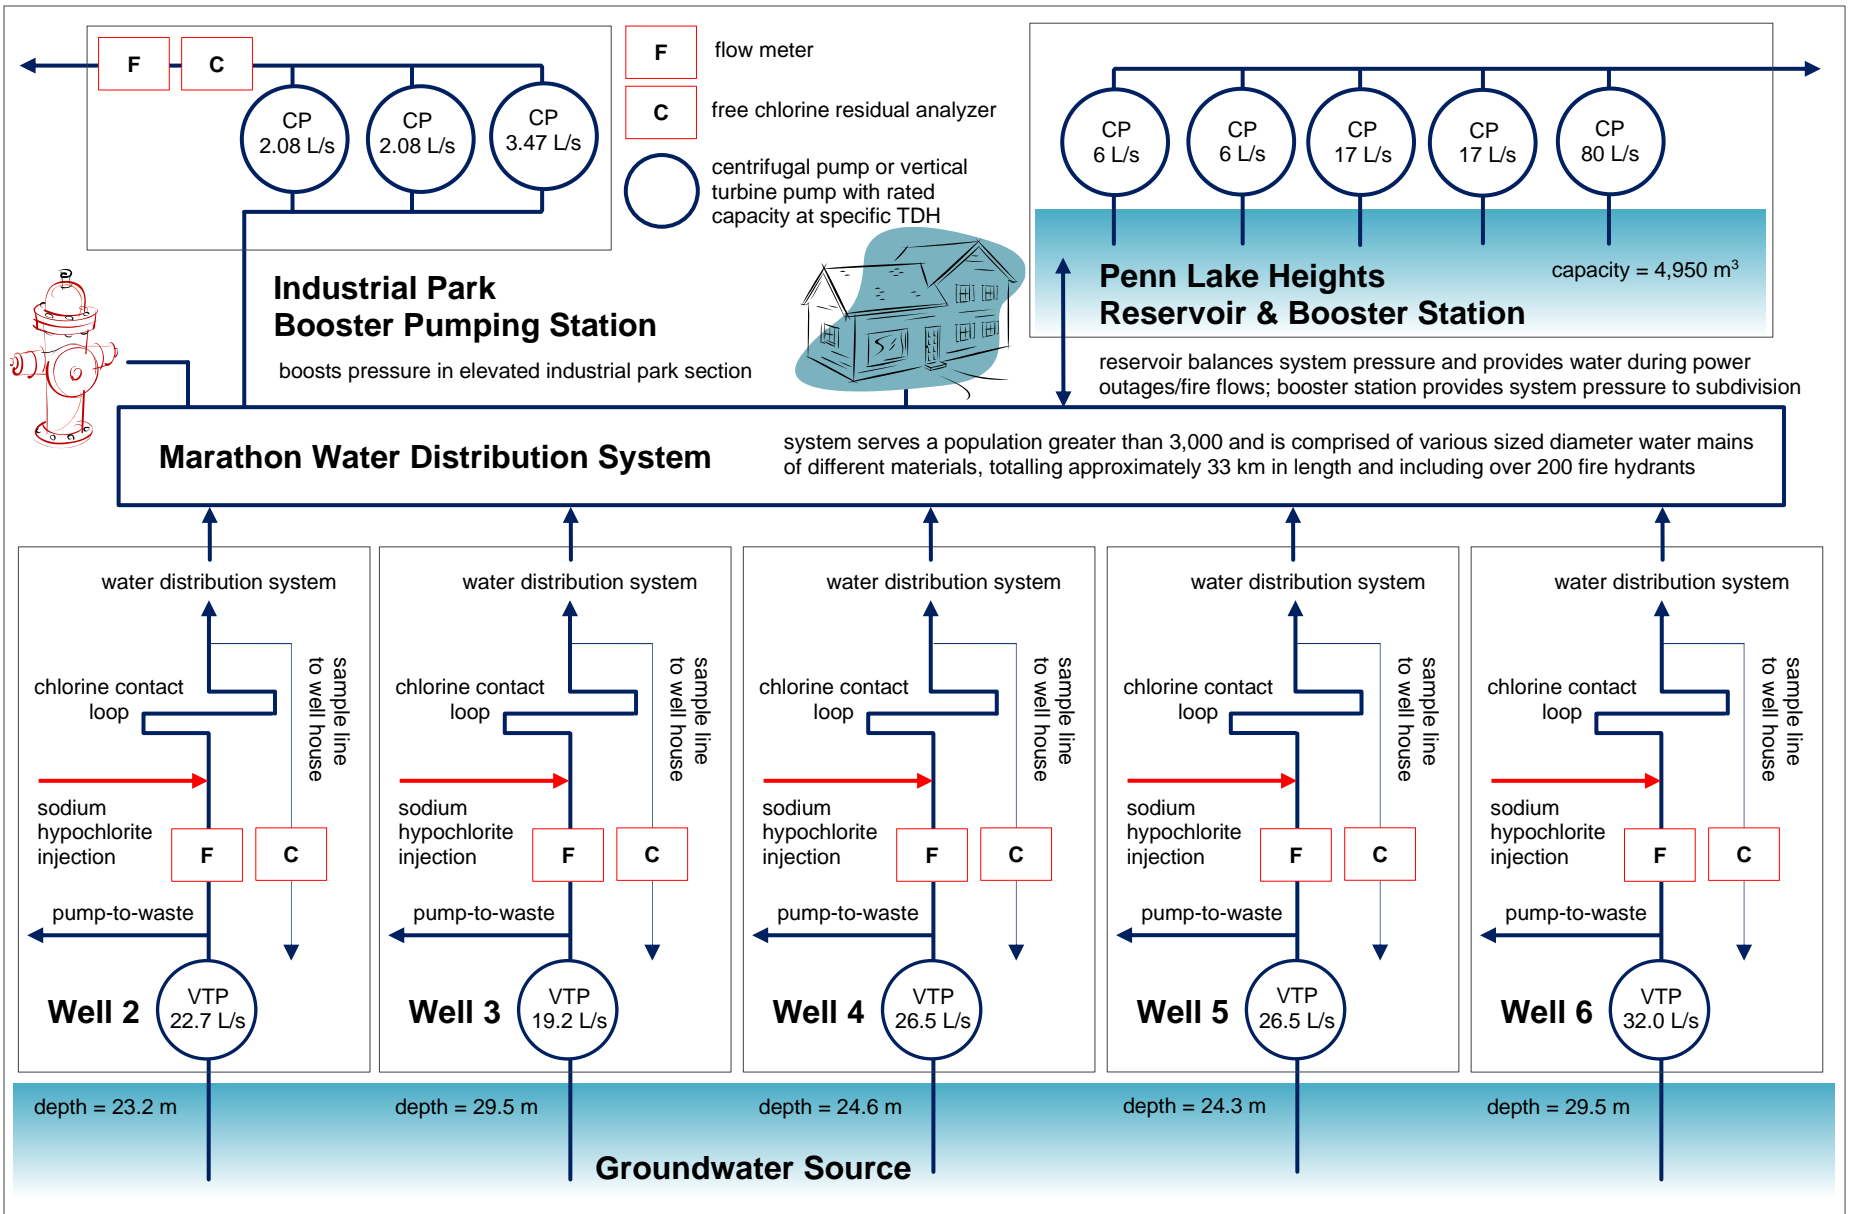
F C

CP 2.08 L/s
CP 2.08 L/s
CP 3.47 L/s

F flow meter
C free chlorine residual analyzer
centrifugal pump or vertical turbine pump with rated capacity at specific TDH

CP 6 L/s
CP 6 L/s
CP 17 L/s
CP 17 L/s
CP 80 L/s

Industrial Park
Booster Pumping Station
boosts pressure in elevated industrial park section

Penn Lake Heights
Reservoir & Booster Station
capacity = 4,950 m$^3$

reservoir balances system pressure and provides water during power outages/fire flows; booster station provides system pressure to subdivision

Marathon Water Distribution System
system serves a population greater than 3,000 and is comprised of various sized diameter water mains of different materials, totalling approximately 33 km in length and including over 200 fire hydrants

water distribution system
chlorine contact loop
sample line to well house
sodium hypochlorite injection
F C
pump-to-waste
Well 2
VTP 22.7 L/s

water distribution system
chlorine contact loop
sample line to well house
sodium hypochlorite injection
F C
pump-to-waste
Well 3
VTP 19.2 L/s

water distribution system
chlorine contact loop
sample line to well house
sodium hypochlorite injection
F C
pump-to-waste
Well 4
VTP 26.5 L/s

water distribution system
chlorine contact loop
sample line to well house
sodium hypochlorite injection
F C
pump-to-waste
Well 5
VTP 26.5 L/s

water distribution system
chlorine contact loop
sample line to well house
sodium hypochlorite injection
F C
pump-to-waste
Well 6
VTP 32.0 L/s

depth = 23.2 m
depth = 29.5 m
depth = 24.6 m
depth = 24.3 m
depth = 29.5 m

Groundwater Source